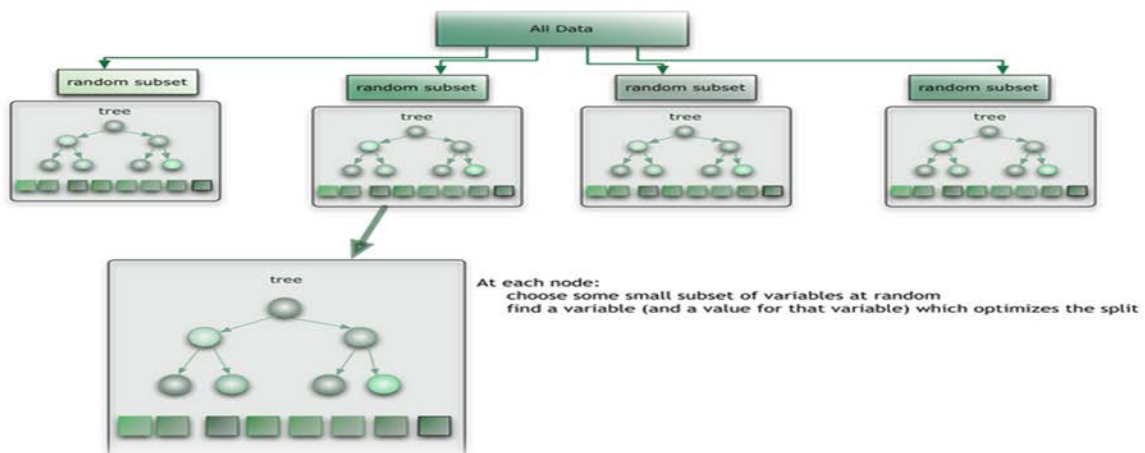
All Data

random subset

tree

random subset

tree

random subset

tree

random subset

tree

tree

At each node:
choose some small subset of variables at random
find a variable (and a value for that variable) which optimizes the split